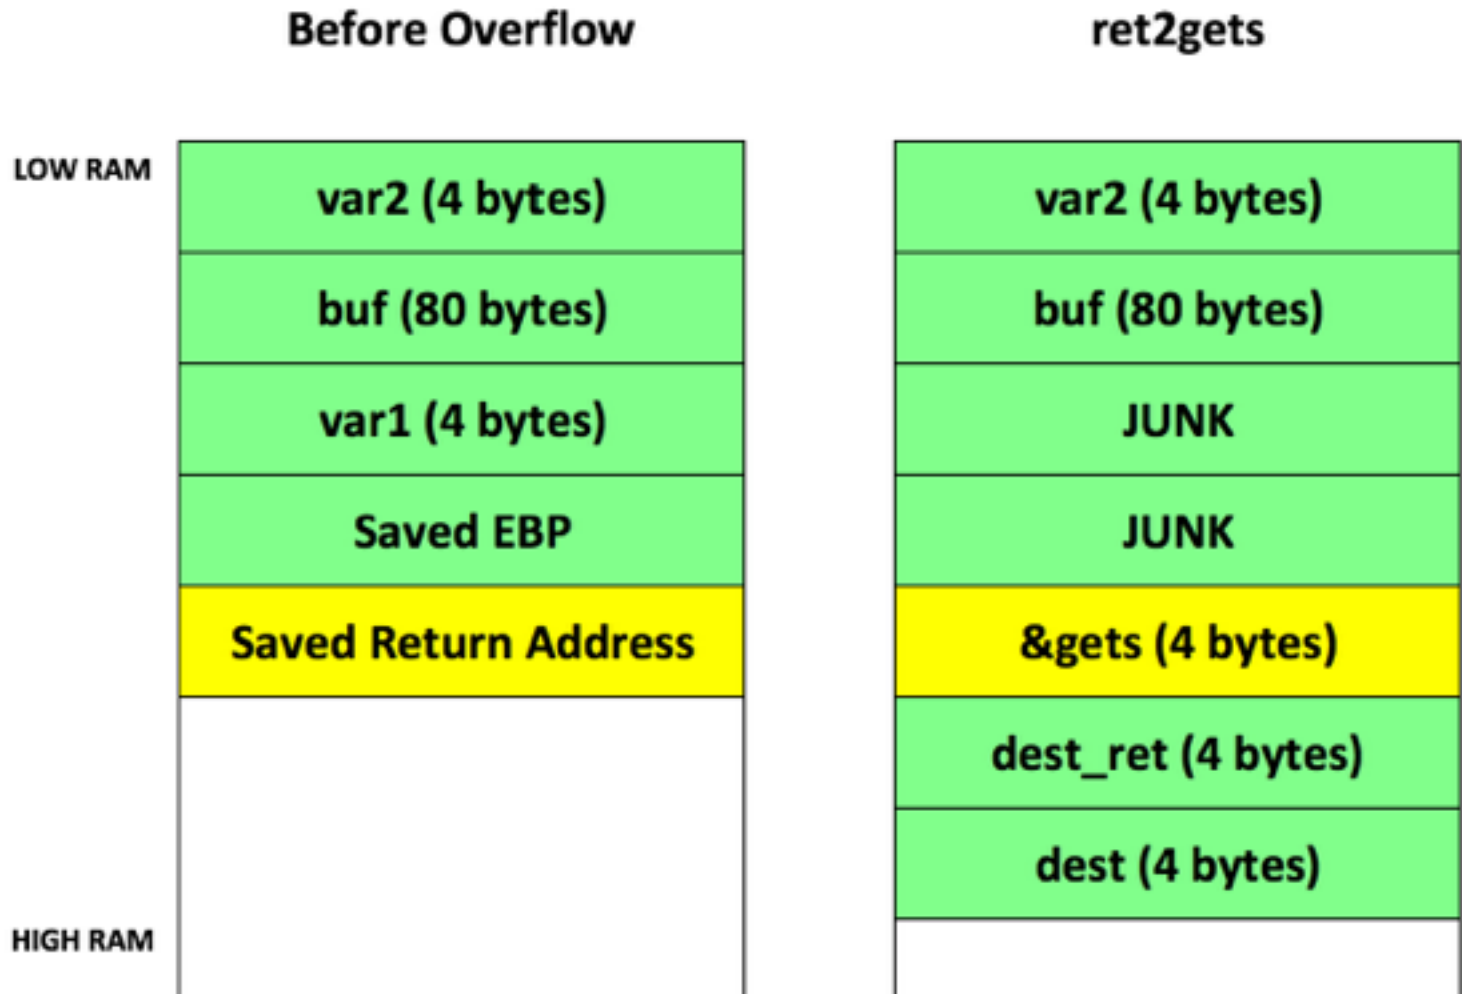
Before Overflow

ret2gets

LOW RAM

| var2 (4 bytes) |
|---|
| buf (80 bytes) |
| var1 (4 bytes) |
| Saved EBP |
| Saved Return Address |

| var2 (4 bytes) |
|---|
| buf (80 bytes) |
| JUNK |
| JUNK |
| &gets (4 bytes) |
| dest_ret (4 bytes) |
| dest (4 bytes) |

HIGH RAM